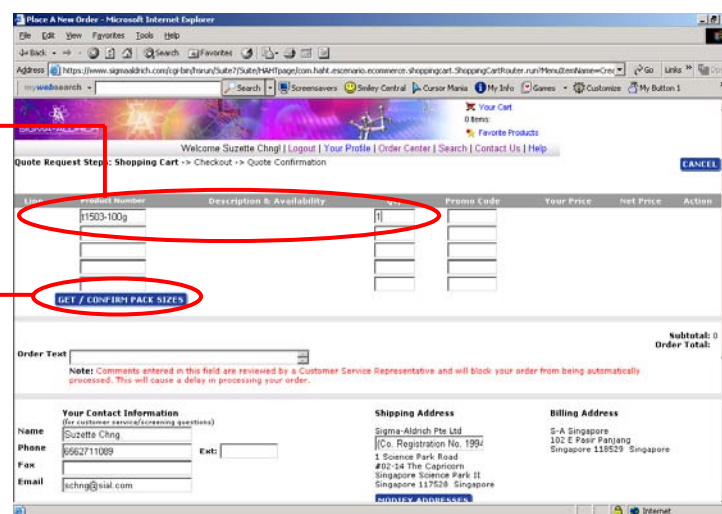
Place A New Order - Microsoft Internet Explorer

File Edit View Favorites Tools Help

Back Search Favorites

Address https://www.sigmaaldrich.com/cgi-bin/hsrun/Suite7/Suite/HAHTpage/com.haht.escenario.ecommerce.shoppingcart.ShoppingCartRouter.run?MenuItemName=Cre Go Links

mywebsearch Search Screensavers Smiley Central Cursor Mania My Info Games Customize My Button 1

SIGMA-ALDRICH

Your Cart
0 items
Favorite Products

Welcome Suzette Chng! | Logout | Your Profile | Order Center | Search | Contact Us | Help

Quote Request Steps: Shopping Cart -> Checkout -> Quote Confirmation

CANCEL

| Line | Product Number | Description & Availability | Qty | Promo Code | Your Price | Net Price | Action |
|---|---|---|---|---|---|---|---|
| | t1503-100g | | 1 | | | | |

GET / CONFIRM PACK SIZES

Subtotal: 0
Order Total:

Order Text

Note: Comments entered in this field are reviewed by a Customer Service Representative and will block your order from being automatically processed. This will cause a delay in processing your order.

Your Contact Information
(for customer service/screening questions)

Name Suzette Chng
Phone 6662711089 Ext:
Fax
Email schng@sial.com

Shipping Address
Sigma-Aldrich Pte Ltd
(Co. Registration No. 1994
1 Science Park Road
#02-14 The Capricorn
Singapore Science Park II
Singapore 117528 Singapore
MODIFY ADDRESSES

Billing Address
S-A Singapore
102 E Pasir Panjang
Singapore 118529 Singapore

Internet